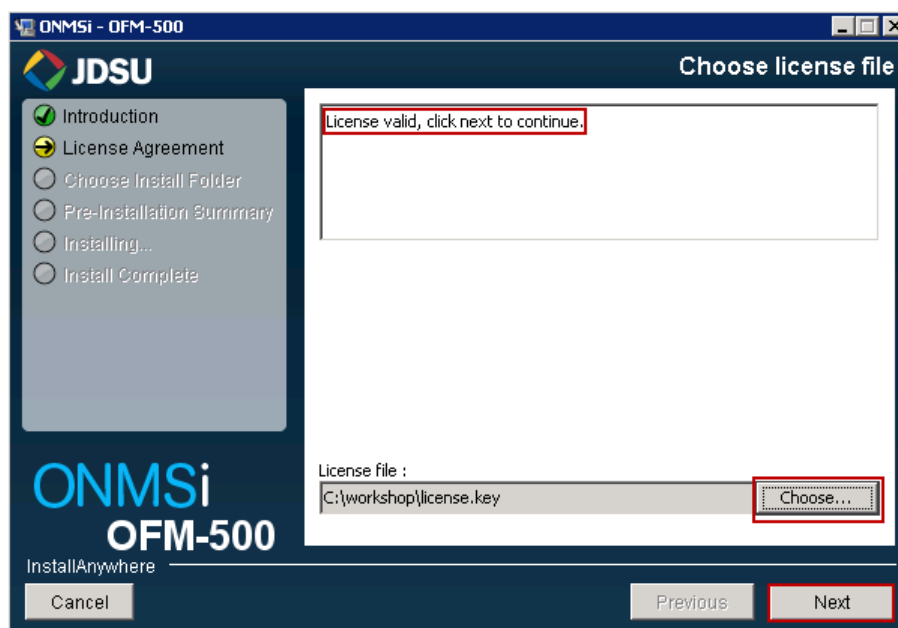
ONMSi - OFM-500

JDSU

Choose license file

Introduction
License Agreement
Choose Install Folder
Pre-Installation Summary
Installing...
Install Complete

License valid, click next to continue.

License file :

C:\workshop\license.key

Choose...

ONMSi
OFM-500

InstallAnywhere

Cancel

Previous

Next